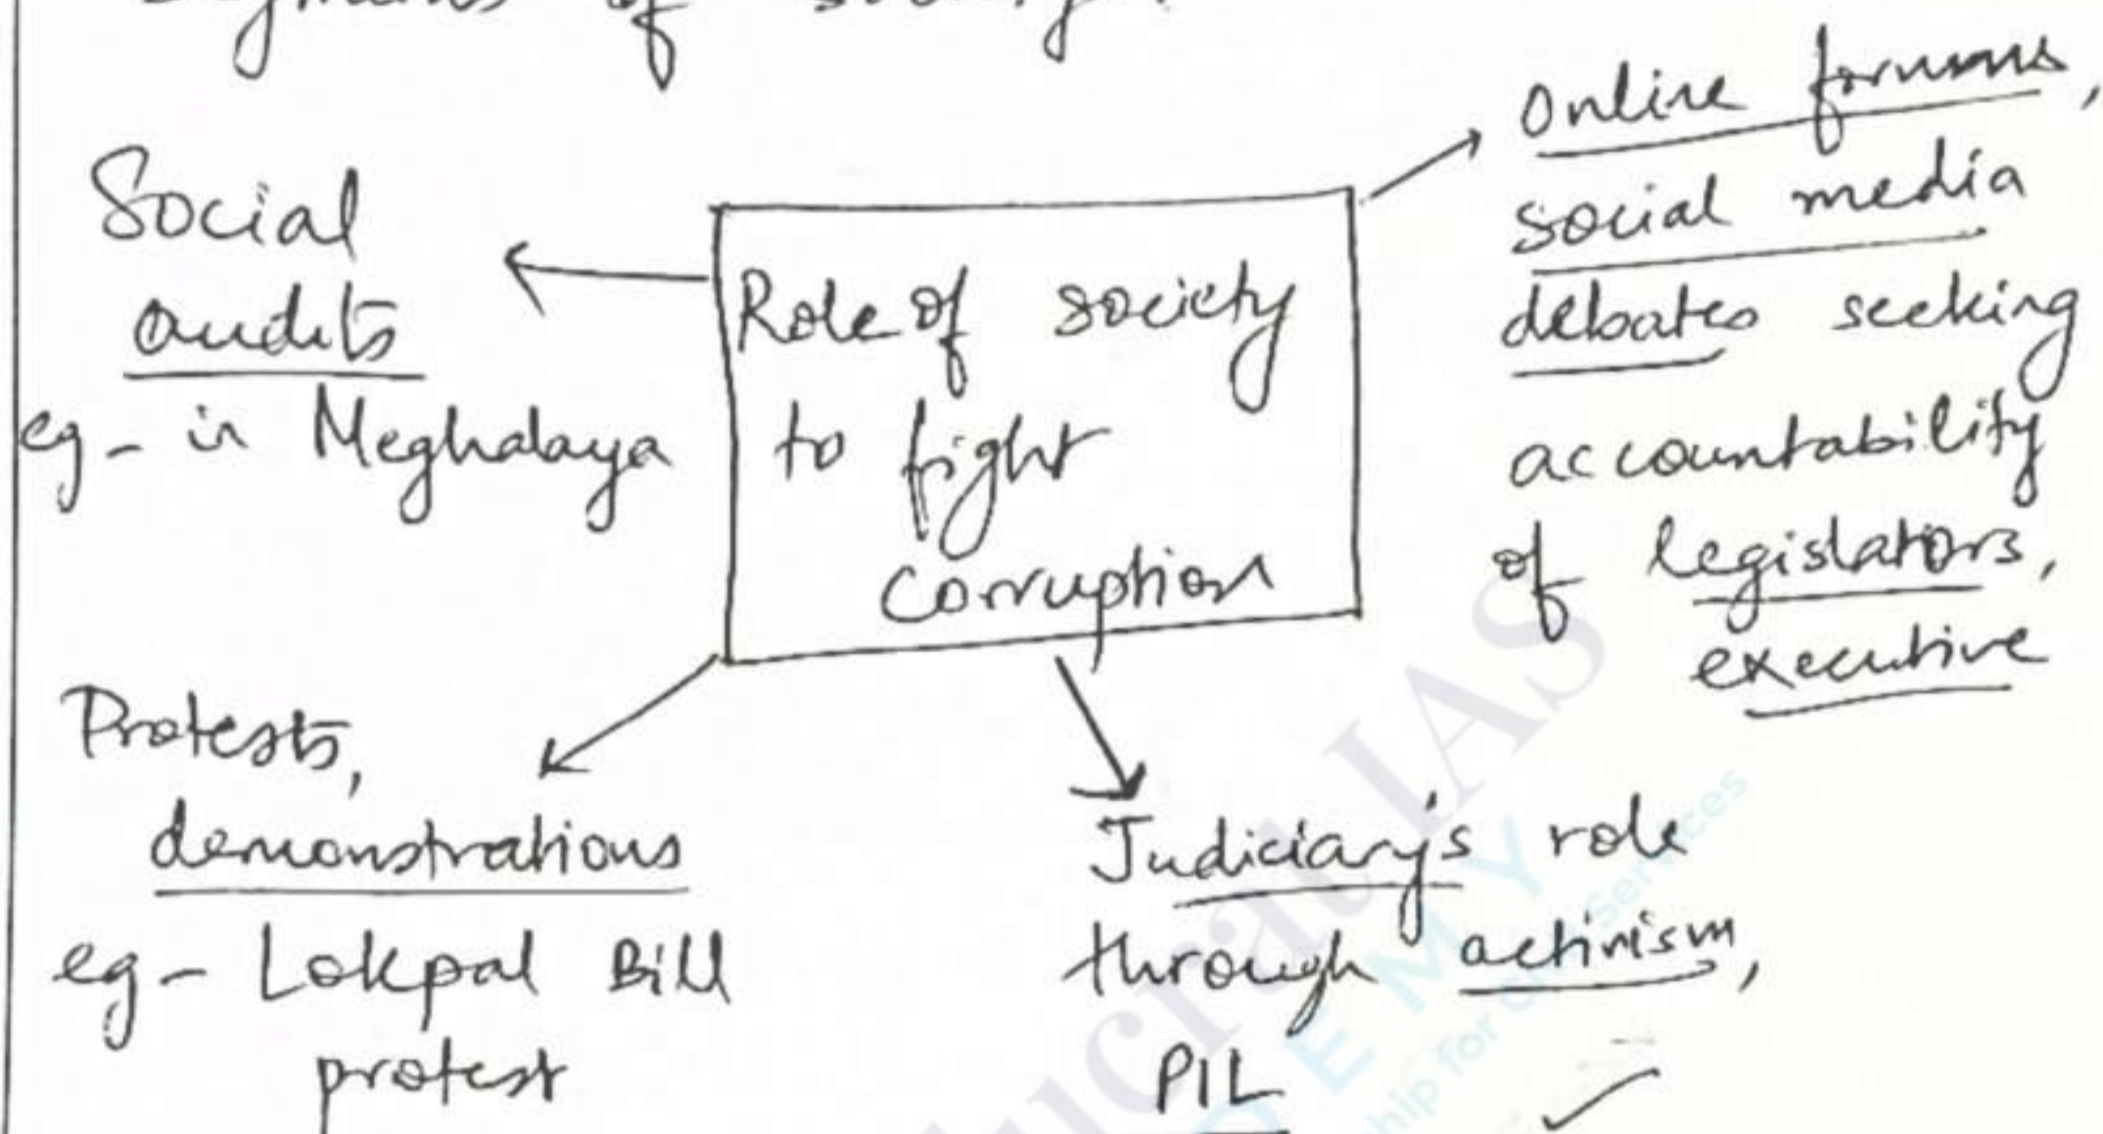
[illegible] of society.

Role of society to fight corruption

Social audits eg- in Meghalaya

Online forums, social media debates seeking accountability of legislators, executive

Protests, demonstrations eg- Lokpal Bill protest

Judiciary's role through activism, PIL